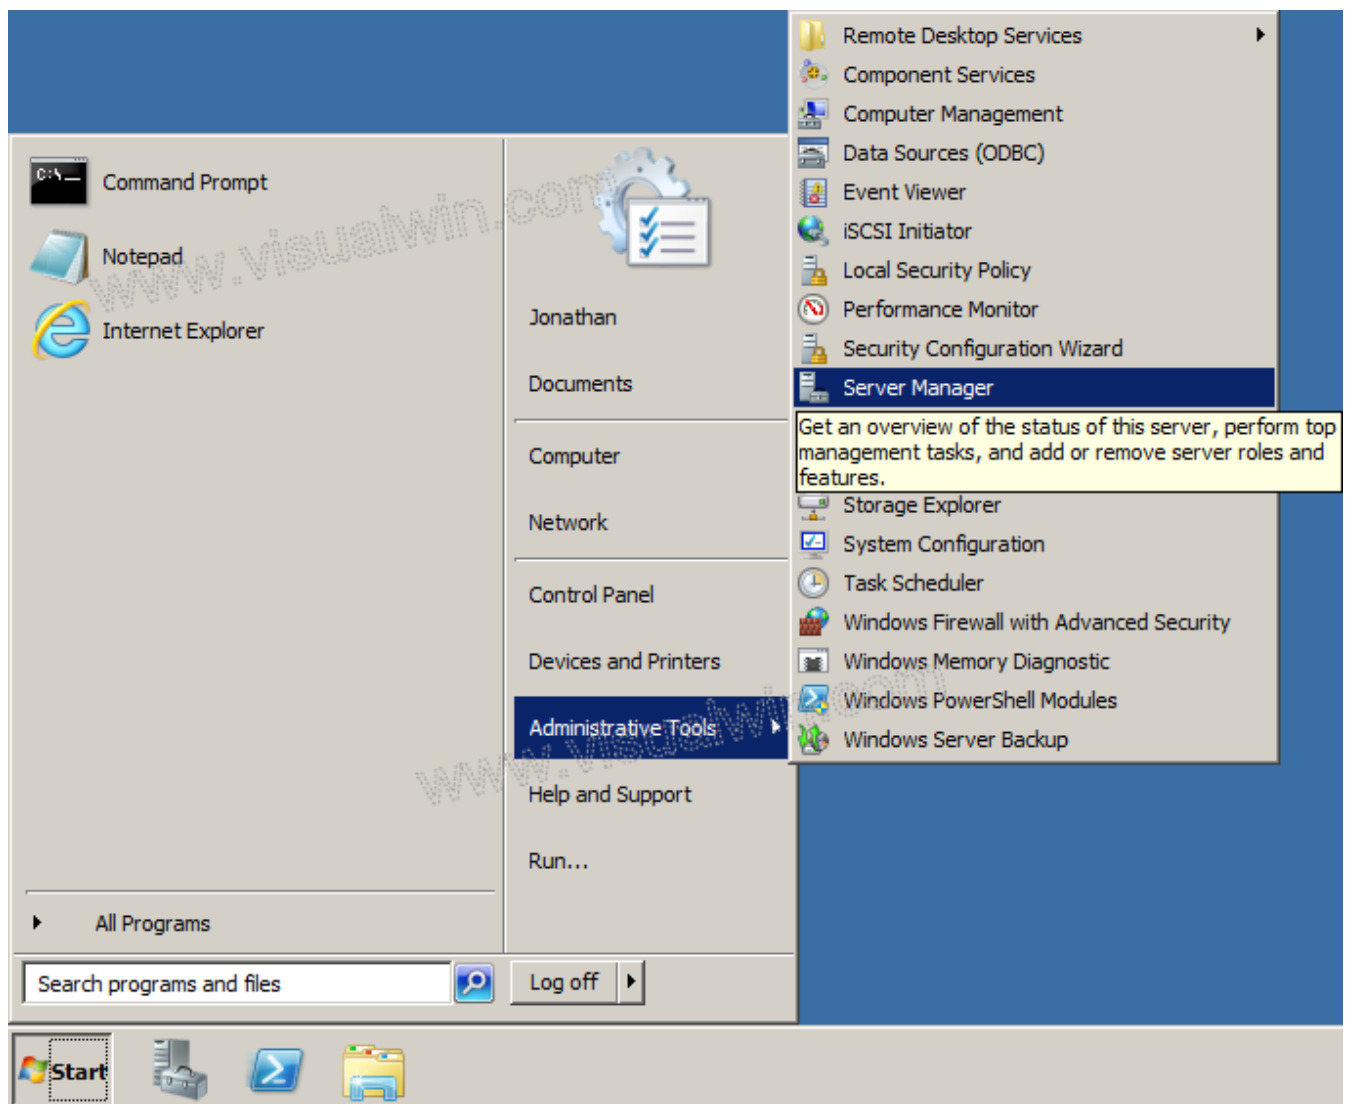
Command Prompt
Notepad
Internet Explorer

All Programs

Search programs and files

Jonathan
Documents
Computer
Network
Control Panel
Devices and Printers
Administrative Tools
Help and Support
Run...

Log off

Remote Desktop Services
Component Services
Computer Management
Data Sources (ODBC)
Event Viewer
iSCSI Initiator
Local Security Policy
Performance Monitor
Security Configuration Wizard
Server Manager
Get an overview of the status of this server, perform top management tasks, and add or remove server roles and features.
Storage Explorer
System Configuration
Task Scheduler
Windows Firewall with Advanced Security
Windows Memory Diagnostic
Windows PowerShell Modules
Windows Server Backup

www.visualwin.com

Start